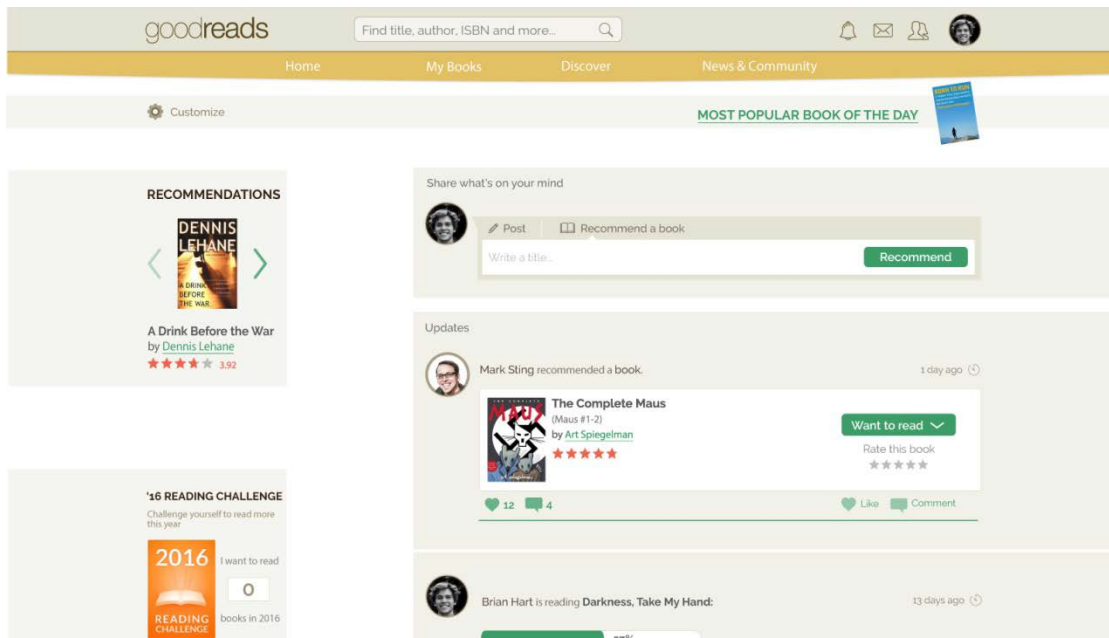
goodreads

Find title, author, ISBN and more...

Home
My Books
Discover
News & Community

Customize

MOST POPULAR BOOK OF THE DAY

BORN TO RUN

RECOMMENDATIONS

DENNIS LEHANE

A DRINK BEFORE THE WAR

A Drink Before the War
by Dennis Lehane
3.92

'16 READING CHALLENGE
Challenge yourself to read more this year

2016
READING CHALLENGE

I want to read
0
books in 2016

Share what's on your mind

Post
Recommend a book

Write a title...

Recommend

Updates

Mark Sting recommended a book.

1 day ago

THE COMPLETE MAUS

The Complete Maus
(Maus #1-2)
by Art Spiegelman

Want to read

Rate this book

12
4

Like
Comment

Brian Hart is reading Darkness, Take My Hand:

13 days ago

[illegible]